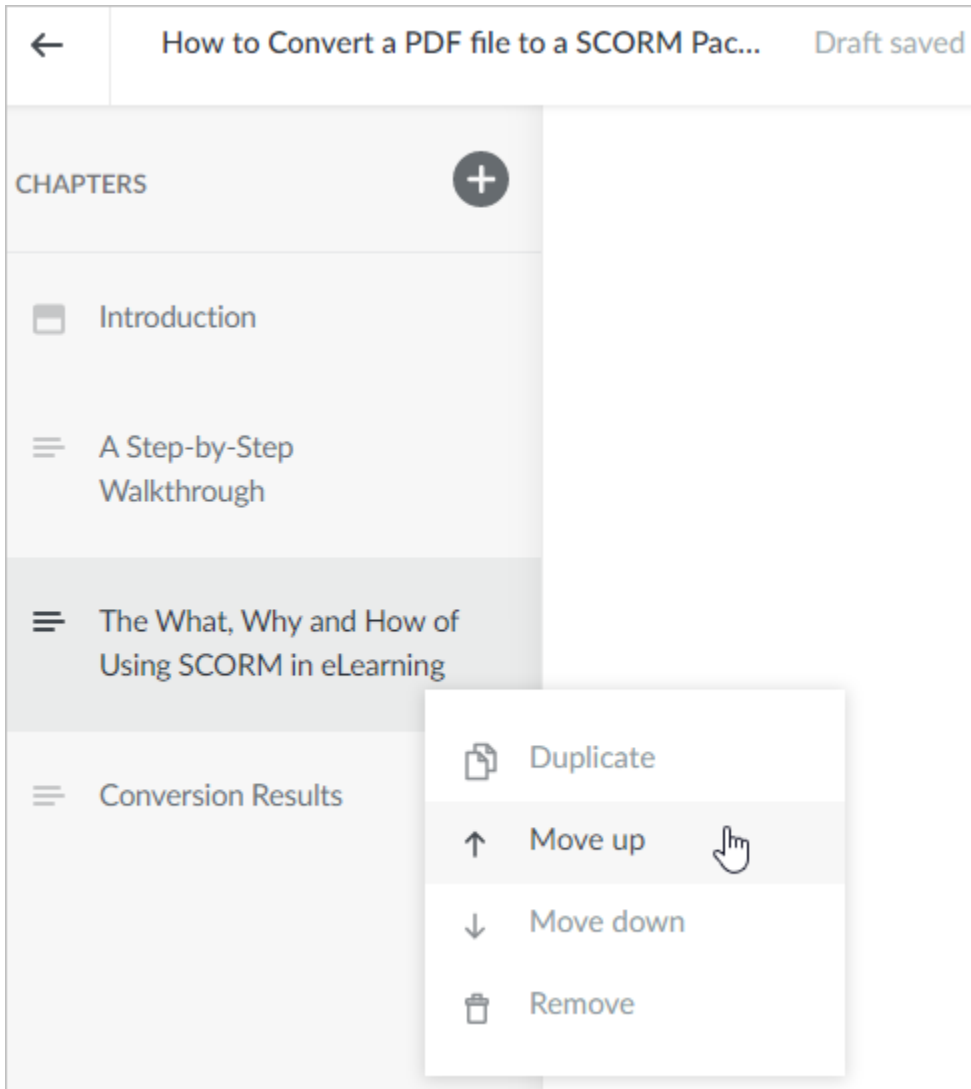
How to Convert a PDF file to a SCORM Pac... Draft saved

CHAPTERS

Introduction

A Step-by-Step Walkthrough

The What, Why and How of Using SCORM in eLearning

Conversion Results

Duplicate

Move up

Move down

Remove